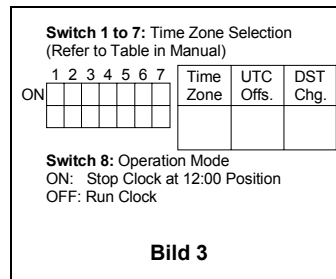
**Switch 1 to 7:** Time Zone Selection
(Refer to Table in Manual)

1 2 3 4 5 6 7
ON

| Time Zone | UTC Offs. | DST Chg. |
|---|---|---|
| | | |

**Switch 8:** Operation Mode
ON: Stop Clock at 12:00 Position
OFF: Run Clock

**Bild 3**